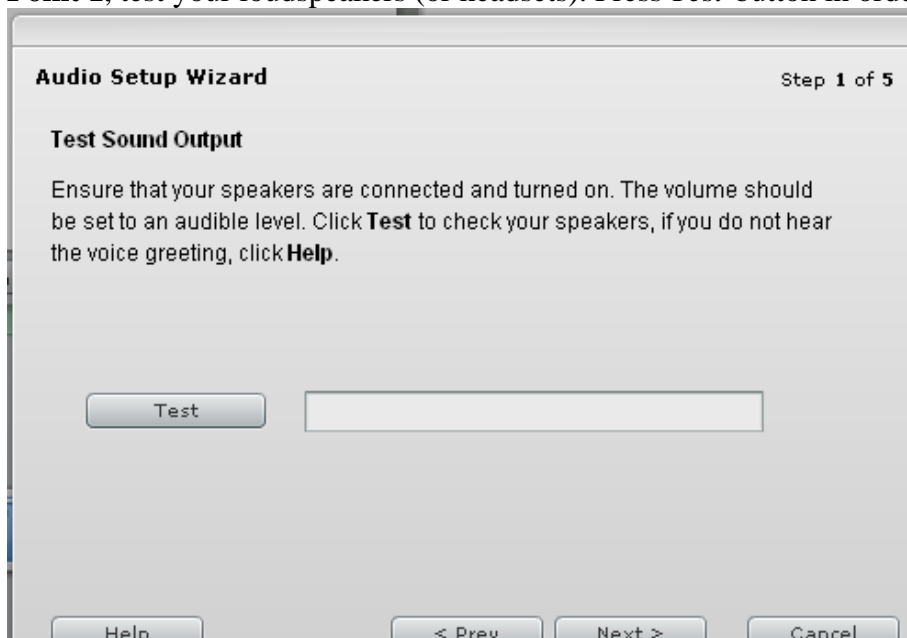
Point 2, test your loudspeakers (or headsets). Press Test button in orde

Audio Setup Wizard

Step 1 of 5

Test Sound Output

Ensure that your speakers are connected and turned on. The volume should be set to an audible level. Click Test to check your speakers, if you do not hear the voice greeting, click Help.

Test

Help

< Prev

Next >

Cancel